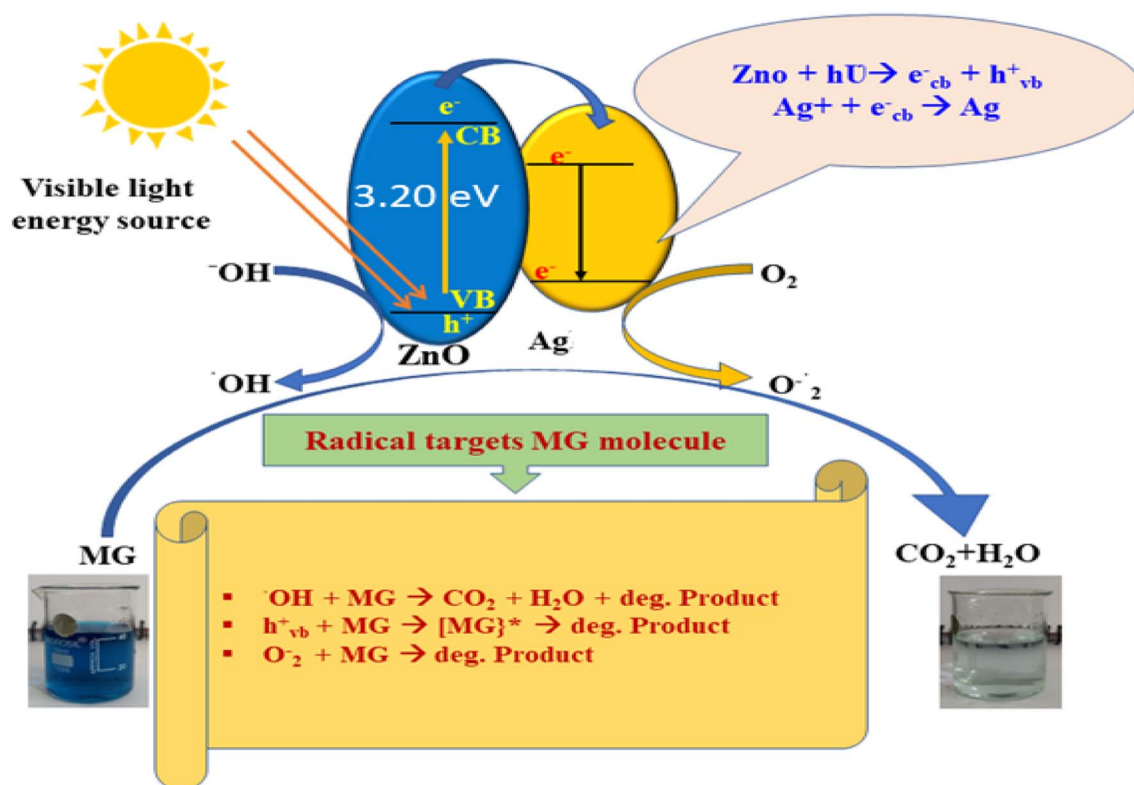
Visible light energy source

e⁻
CB
3.20 eV
VB
h⁺
ZnO

e⁻
e⁻
Ag

Zno + hU→ $e^-_{cb}$ + $h^+_{vb}$
Ag+ + $e^-_{cb}$ → Ag

⁻OH
O₂
˙OH
$O^{\cdot}_2$

Radical targets MG molecule

MG
CO₂+H₂O

▪ ˙OH + MG → CO₂ + H₂O + deg. Product
▪ $h^+_{vb}$ + MG → [MG}* → deg. Product
▪ $O^{\cdot}_2$ + MG → deg. Product